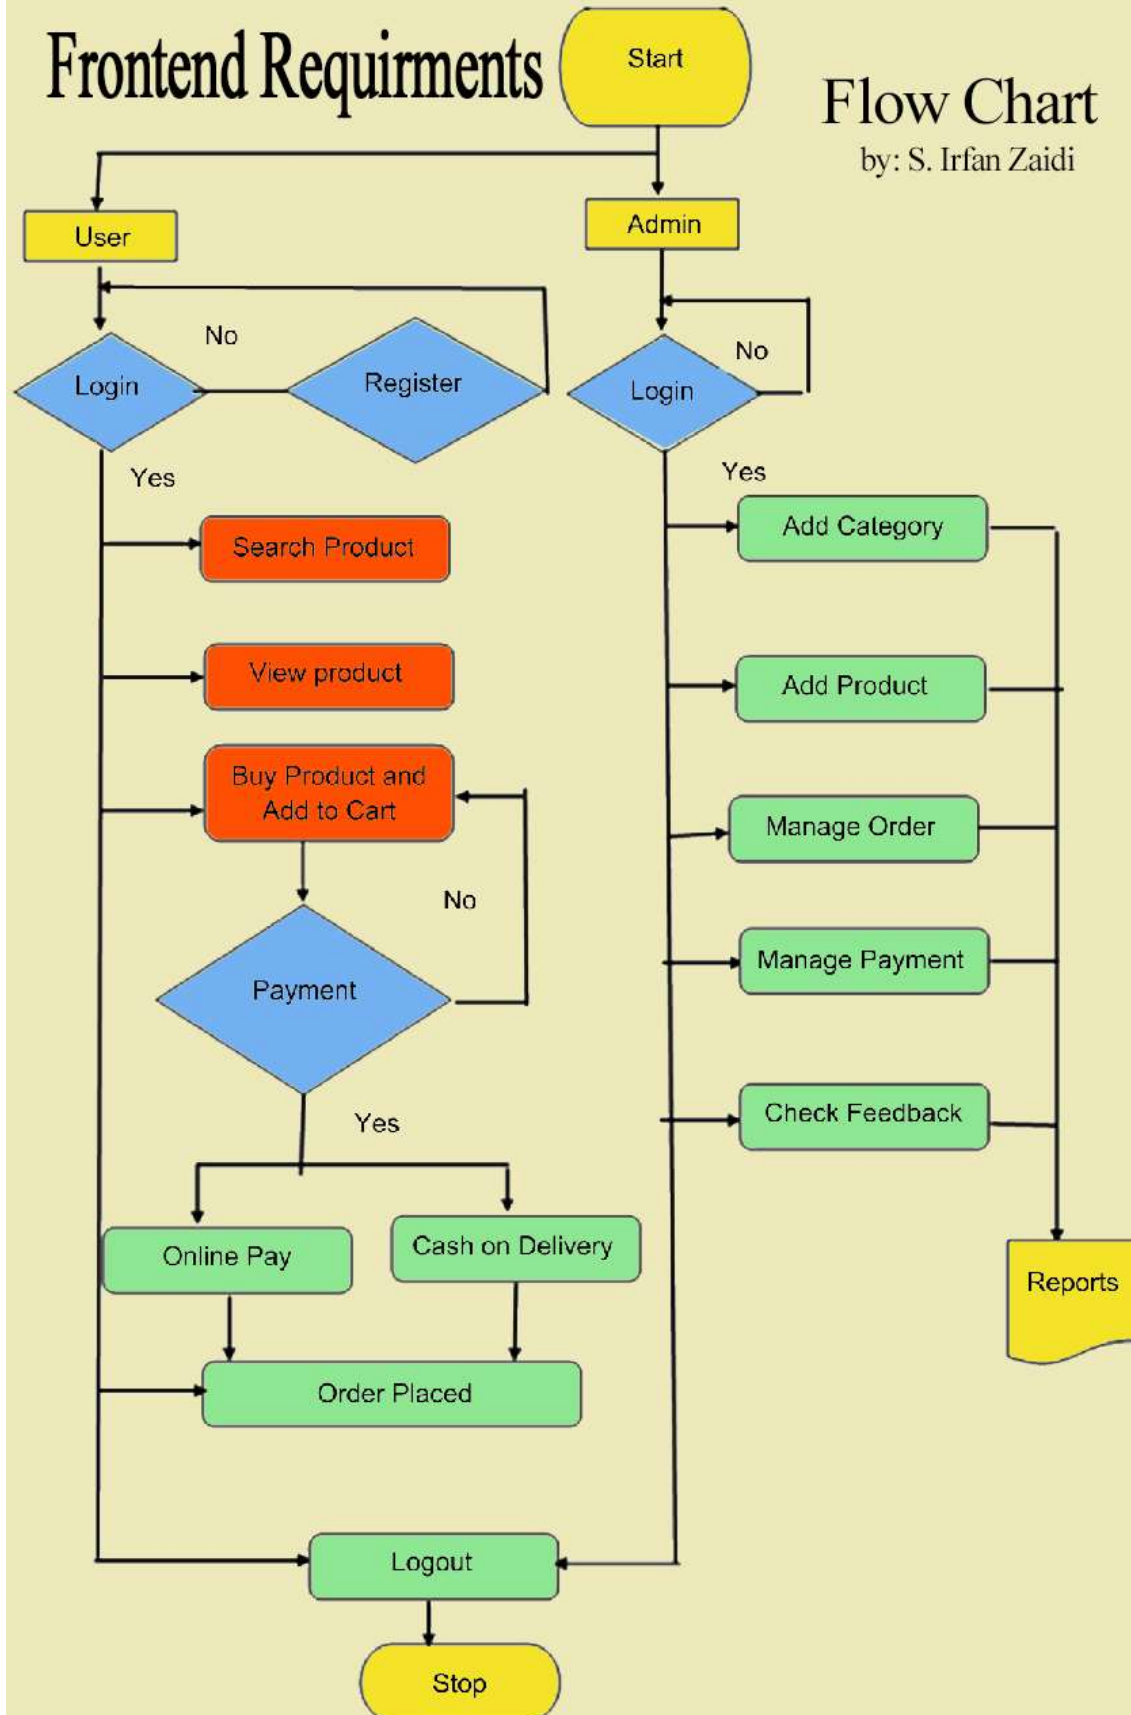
Frontend Requirments

Start

Flow Chart
by: S. Irfan Zaidi

User

Admin

No

Login

Register

Login

No

Yes

Yes

Search Product

Add Category

View product

Add Product

Buy Product and Add to Cart

Manage Order

No

Payment

Manage Payment

Yes

Check Feedback

Online Pay

Cash on Delivery

Reports

Order Placed

Logout

Stop